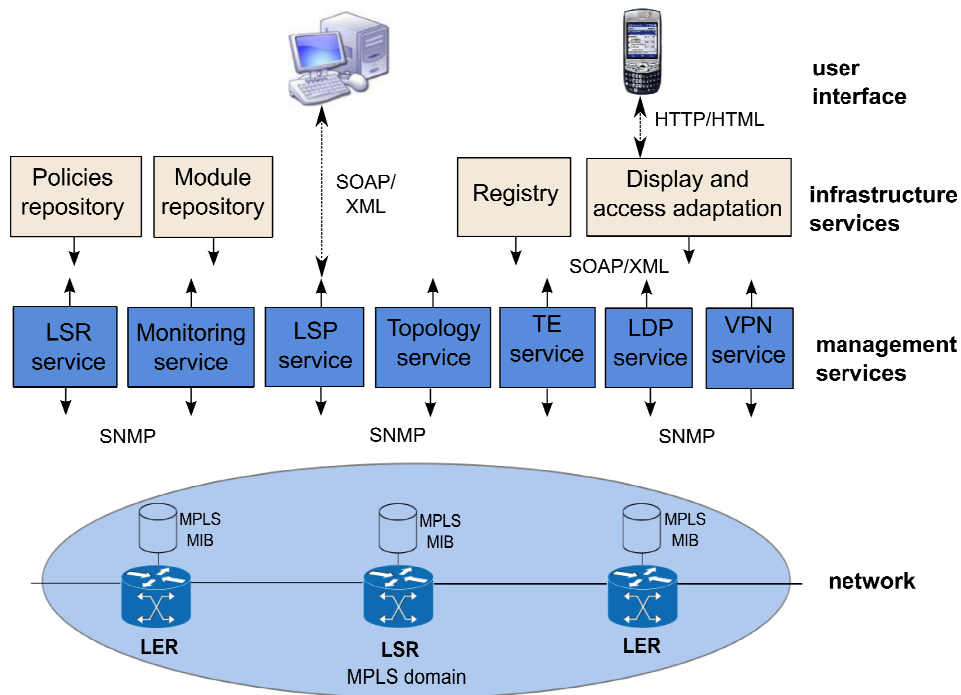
user interface

HTTP/HTML

Policies repository

Module repository

SOAP/ XML

Registry

Display and access adaptation

infrastructure services

SOAP/XML

LSR service

Monitoring service

LSP service

Topology service

TE service

LDP service

VPN service

management services

SNMP

SNMP

SNMP

MPLS MIB

MPLS MIB

MPLS MIB

network

LER

LSR

LER

MPLS domain